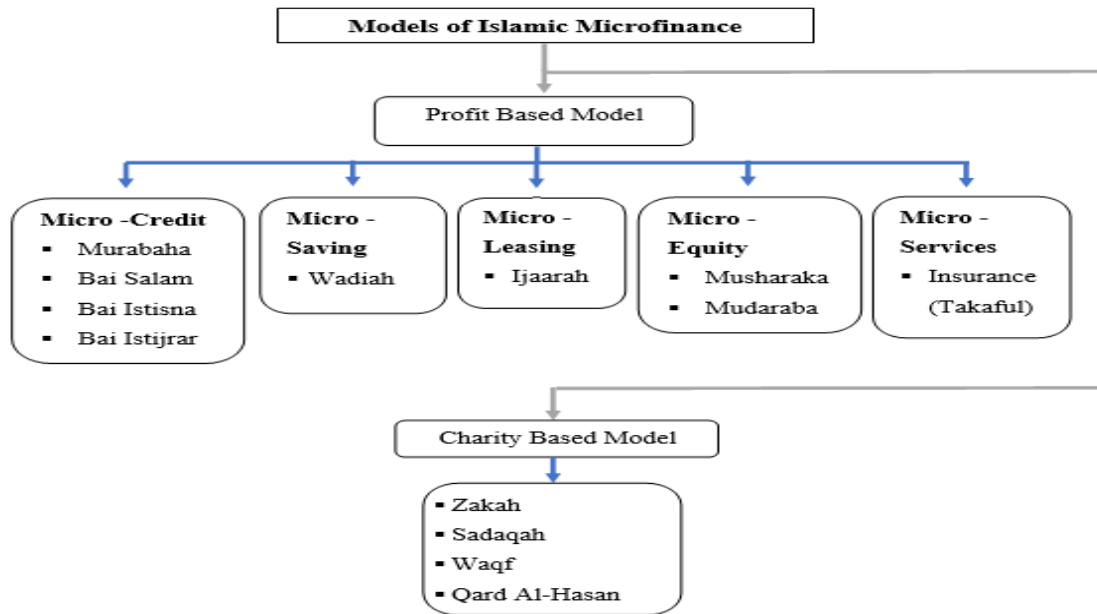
Models of Islamic Microfinance

Profit Based Model

Micro -Credit
- Murabaha
- Bai Salam
- Bai Istisna
- Bai Istijrar

Micro - Saving
- Wadiah

Micro - Leasing
- Ijaarah

Micro - Equity
- Musharaka
- Mudaraba

Micro - Services
- Insurance (Takaful)

Charity Based Model

- Zakah
- Sadaqah
- Waqf
- Qard Al-Hasan